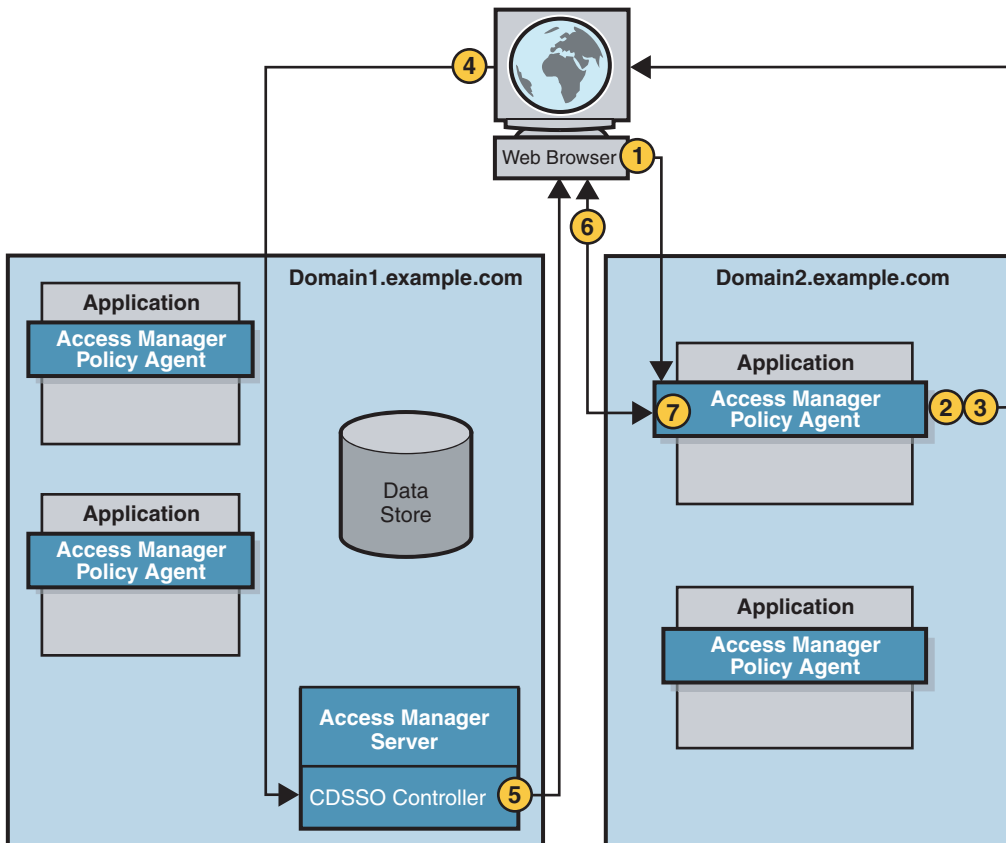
4

Web Browser 1

6

Domain1.example.com

Application
Access Manager Policy Agent

Application
Access Manager Policy Agent

Data Store

Access Manager Server

CDSSO Controller 5

Domain2.example.com

Application
7 Access Manager Policy Agent 2 3

Application
Access Manager Policy Agent